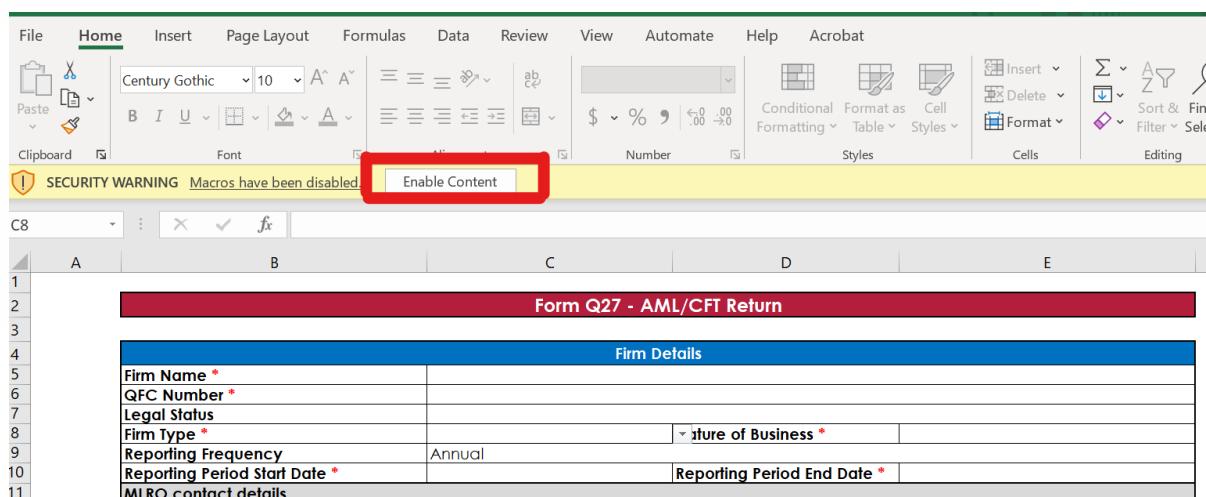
File Home Insert Page Layout Formulas Data Review View Automate Help Acrobat

Paste
Century Gothic 10
B I U
Conditional Formatting
Format as Table
Cell Styles
Insert
Delete
Format
Sort & Filter
Fin Sele

Clipboard Font Alignment Number Styles Cells Editing

SECURITY WARNING Macros have been disabled. Enable Content

C8

A B C D E

1
2 Form Q27 - AML/CFT Return
3
4 Firm Details
5 Firm Name *
6 QFC Number *
7 Legal Status
8 Firm Type * ature of Business *
9 Reporting Frequency Annual
10 Reporting Period Start Date * Reporting Period End Date *
11 MLRO contact details